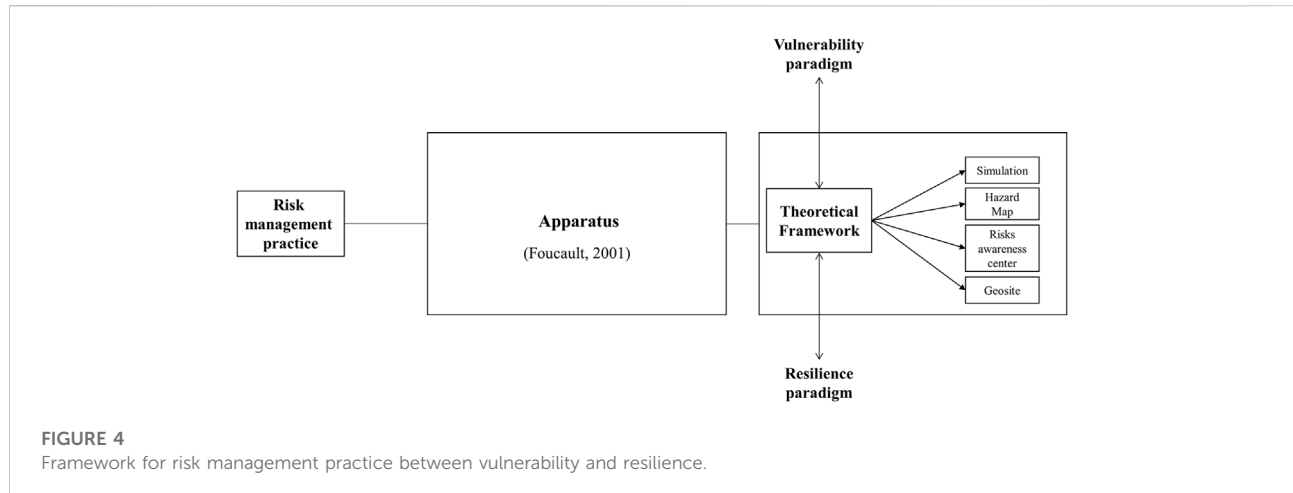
Vulnerability paradigm

Risk management practice

Apparatus

(Foucault, 2001)

Theoretical Framework

Simulation

Hazard Map

Risks awareness center

Geosite

Resilience paradigm

FIGURE 4
Framework for risk management practice between vulnerability and resilience.